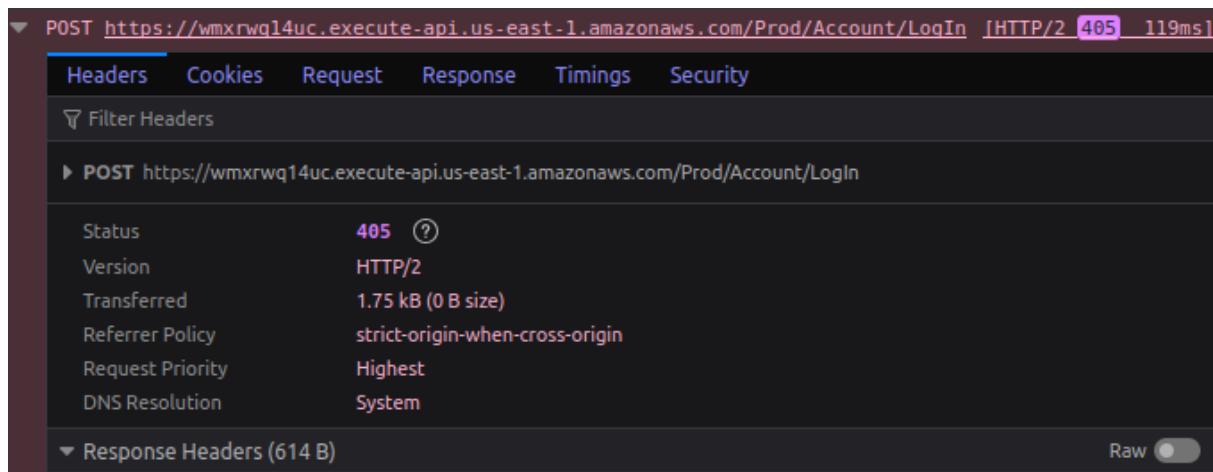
POST https://wmxrwq14uc.execute-api.us-east-1.amazonaws.com/Prod/Account/LogIn [HTTP/2 405 119ms]

Headers Cookies Request Response Timings Security

Filter Headers

POST https://wmxrwq14uc.execute-api.us-east-1.amazonaws.com/Prod/Account/LogIn

| | |
|---|---|
| Status | 405 ? |
| Version | HTTP/2 |
| Transferred | 1.75 kB (0 B size) |
| Referrer Policy | strict-origin-when-cross-origin |
| Request Priority | Highest |
| DNS Resolution | System |

Response Headers (614 B)

Raw